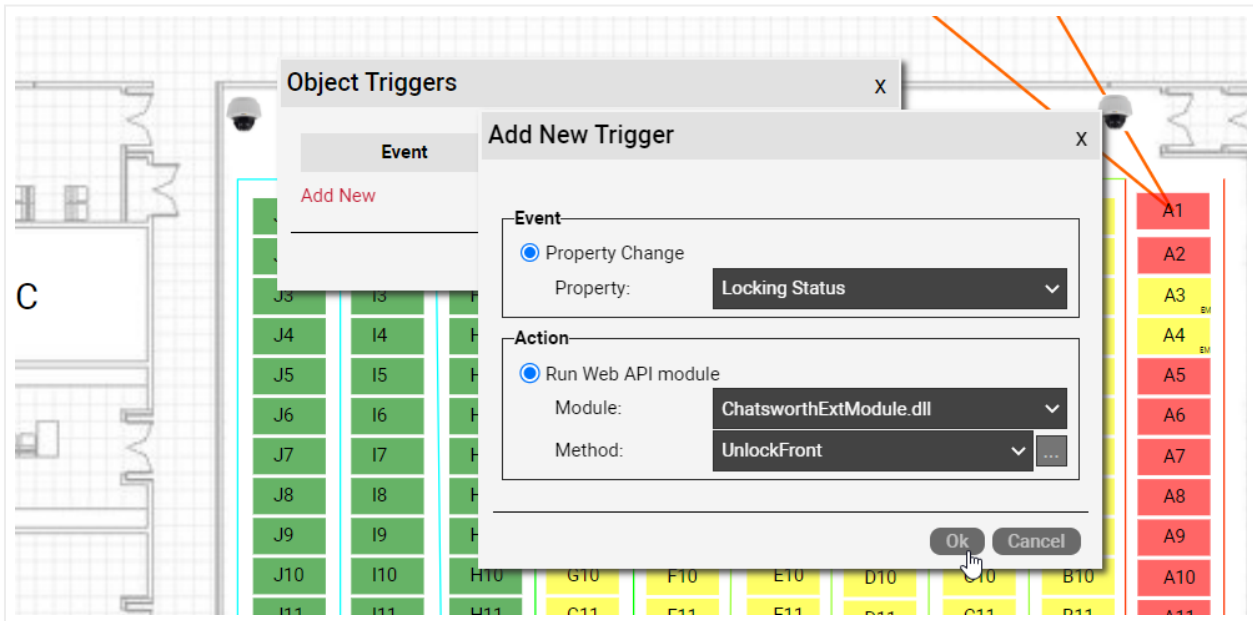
Object Triggers
x
Event
Add New

Add New Trigger
x
Event
Property Change
Property: Locking Status
Action
Run Web API module
Module: ChatsworthExtModule.dll
Method: UnlockFront ...
Ok Cancel

C
J3 I3
J4 I4
J5 I5
J6 I6
J7 I7
J8 I8
J9 I9
J10 I10 H10 G10 F10 E10 D10 C10 B10
A1
A2
A3
A4
A5
A6
A7
A8
A9
A10